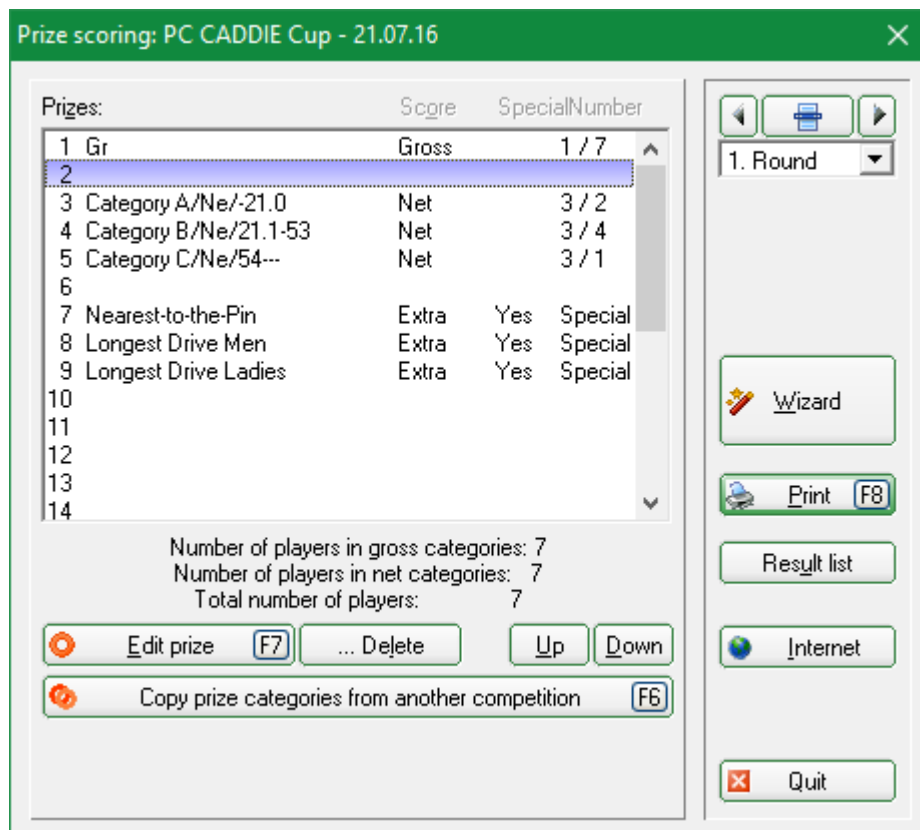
Prize scoring: PC CADDIE Cup - 21.07.16

Prizes: Score Special Number

| | Prize | Score | Special | Number |
|---|---|---|---|---|
| 1 | Gr | Gross | | 1 / 7 |
| 2 | | | | |
| 3 | Category A/Ne/-21.0 | Net | | 3 / 2 |
| 4 | Category B/Ne/21.1-53 | Net | | 3 / 4 |
| 5 | Category C/Ne/54--- | Net | | 3 / 1 |
| 6 | | | | |
| 7 | Nearest-to-the-Pin | Extra | Yes | Special |
| 8 | Longest Drive Men | Extra | Yes | Special |
| 9 | Longest Drive Ladies | Extra | Yes | Special |
| 10 | | | | |
| 11 | | | | |
| 12 | | | | |
| 13 | | | | |
| 14 | | | | |

Number of players in gross categories: 7
Number of players in net categories: 7
Total number of players: 7

Edit prize F7
... Delete
Up
Down
Copy prize categories from another competition F6

1. Round
Wizard
Print F8
Result list
Internet
Quit